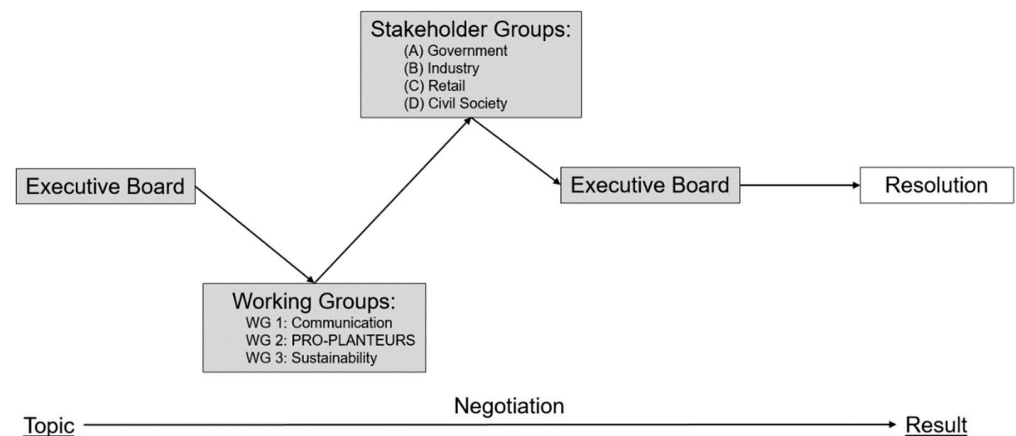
Stakeholder Groups:
(A) Government
(B) Industry
(C) Retail
(D) Civil Society

Executive Board

Executive Board

Resolution

Working Groups:
WG 1: Communication
WG 2: PRO-PLANTEURS
WG 3: Sustainability

Negotiation

Topic

Result